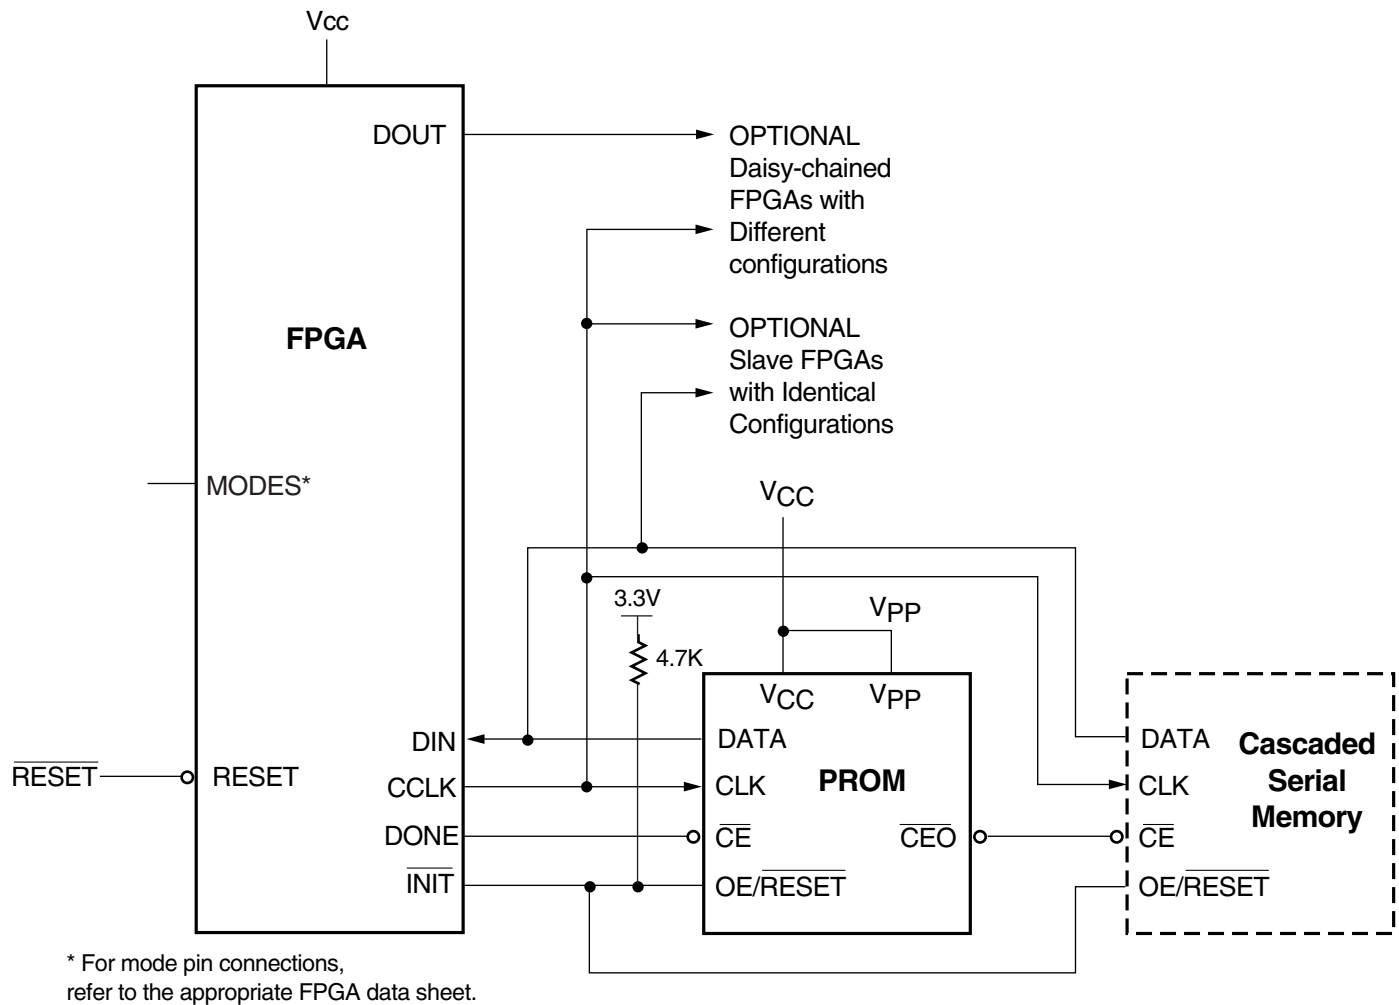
Vcc

DOUT

OPTIONAL Daisy-chained FPGAs with Different configurations

FPGA

OPTIONAL Slave FPGAs with Identical Configurations

MODES*

$V_{CC}$

3.3V

$V_{PP}$

4.7K

$V_{CC}$ $V_{PP}$

DIN

DATA

DATA

Cascaded Serial Memory

$\overline{RESET}$

RESET

CCLK

CLK

PROM

CLK

DONE

$\overline{CE}$

$\overline{CEO}$

$\overline{CE}$

$\overline{INIT}$

OE/$\overline{RESET}$

OE/$\overline{RESET}$

* For mode pin connections, refer to the appropriate FPGA data sheet.